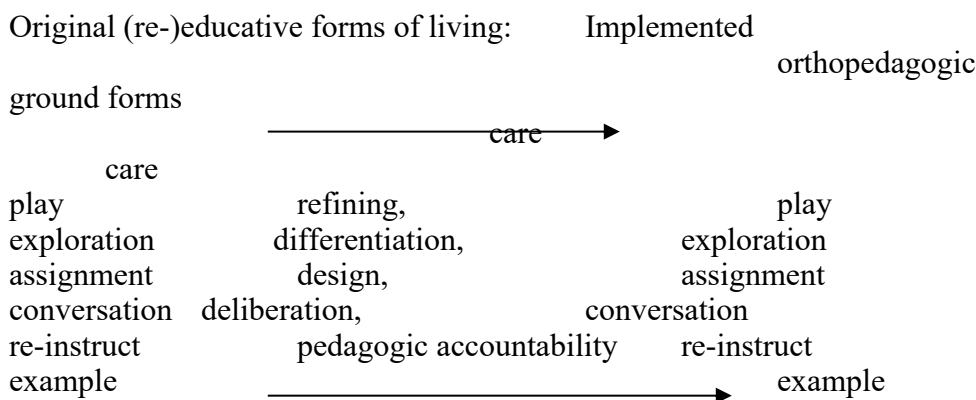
Original (re-)educative forms of living: Implemented orthopedagogic ground forms

care

care

| | | |
|---|---|---|
| play | refining, | play |
| exploration | differentiation, | exploration |
| assignment | design, | assignment |
| conversation | deliberation, | conversation |
| re-instruct | pedagogic accountability | re-instruct |
| example | | example |